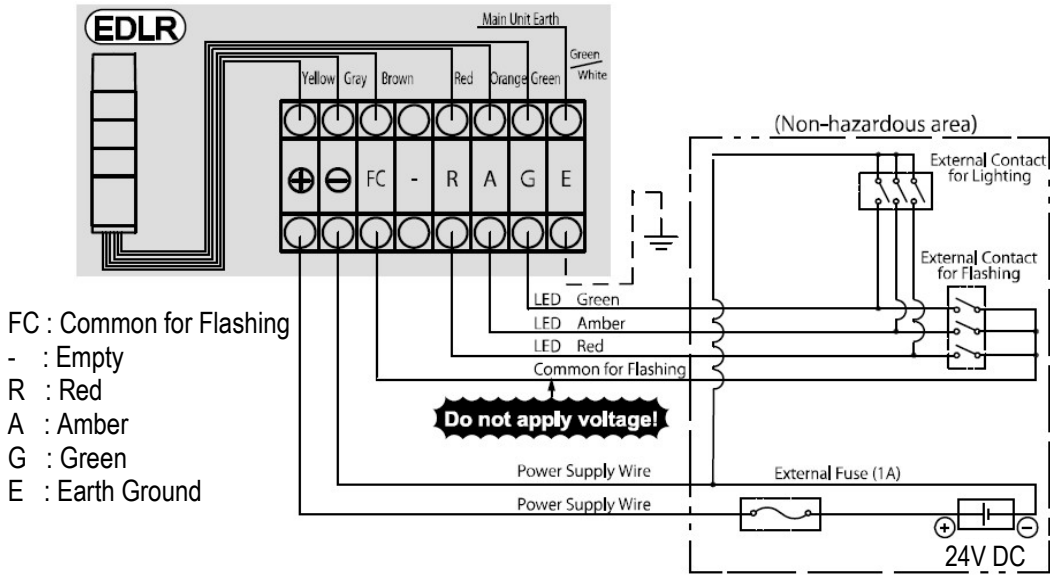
EDLR

Main Unit Earth

Yellow Gray Brown Red Orange Green Green/White

⊕ ⊖ FC - R A G E

(Non-hazardous area)

External Contact for Lighting

External Contact for Flashing

LED Green
LED Amber
LED Red
Common for Flashing

Do not apply voltage!

Power Supply Wire
Power Supply Wire

External Fuse (1A)

24V DC

FC : Common for Flashing
- : Empty
R : Red
A : Amber
G : Green
E : Earth Ground